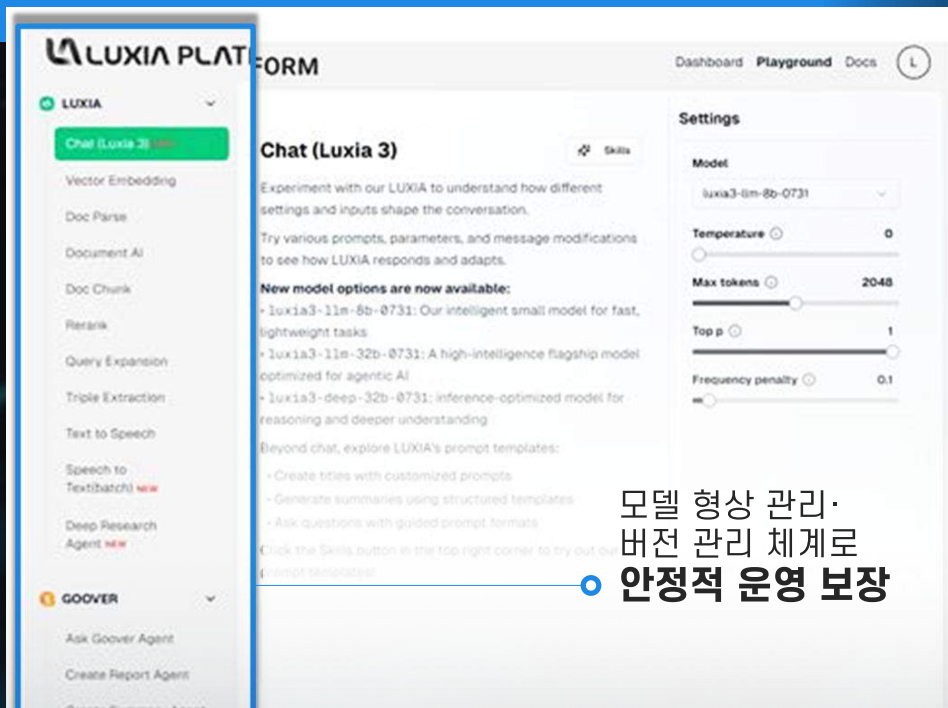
LUXIA PLATFORM

Dashboard Playground Docs L

LUXIA

Chat (Luxia 3) NEW

Vector Embedding

Doc Parse

Document AI

Doc Chunk

Rerank

Query Expansion

Triple Extraction

Text to Speech

Speech to Text(batch) NEW

Deep Research Agent NEW

GOOVER

Ask Goover Agent

Create Report Agent

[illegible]

Chat (Luxia 3)

Skills

Experiment with our LUXIA to understand how different settings and inputs shape the conversation.

Try various prompts, parameters, and message modifications to see how LUXIA responds and adapts.

New model options are now available:

• luxia3-llm-8b-0731: Our intelligent small model for fast, lightweight tasks

• luxia3-llm-32b-0731: A high-intelligence flagship model optimized for agentic AI

• luxia3-deep-32b-0731: inference-optimized model for reasoning and deeper understanding

Beyond chat, explore LUXIA's prompt templates:

• Create titles with customized prompts

• Generate summaries using structured templates

• Ask questions with guided prompt formats

Click the Skills button in the top right corner to try out our prompt templates!

Settings

Model

luxia3-llm-8b-0731

Temperature 0

Max tokens 2048

Top p 1

Frequency penalty 0.1

모델 형상 관리·
버전 관리 체계로
안정적 운영 보장